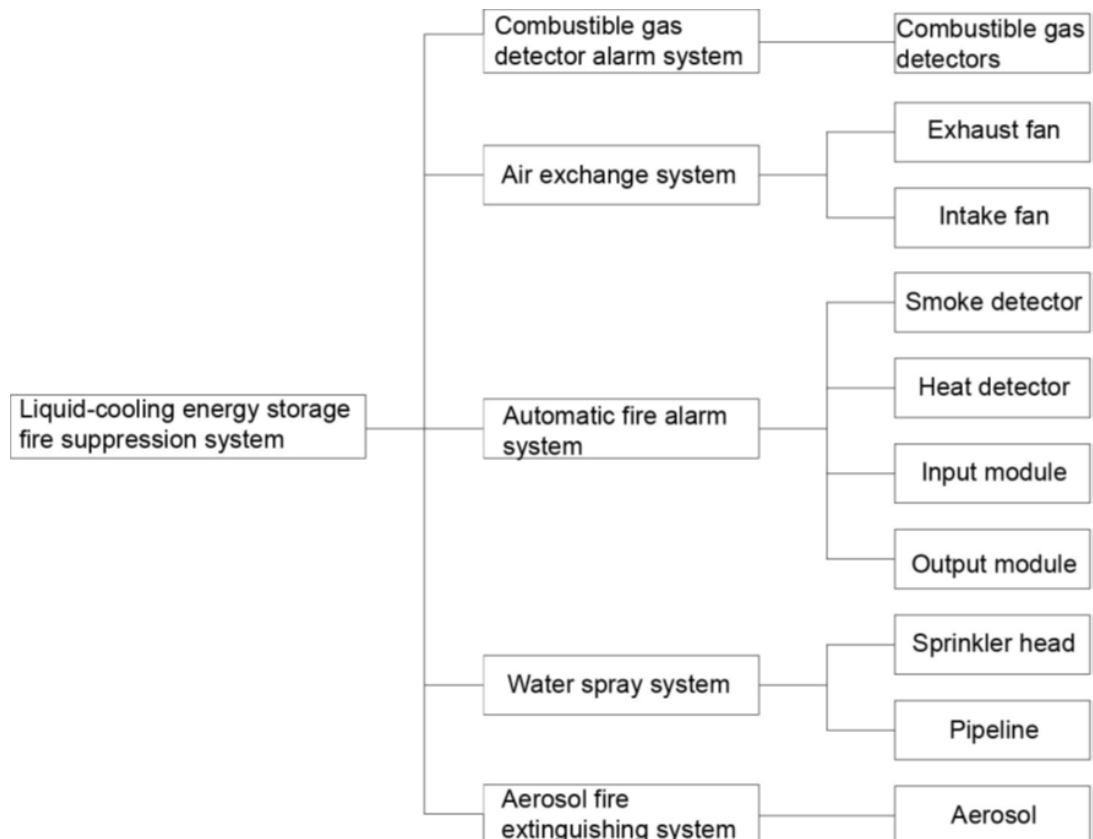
Liquid-cooling energy storage fire suppression system

Combustible gas detector alarm system

Combustible gas detectors

Air exchange system

Exhaust fan

Intake fan

Automatic fire alarm system

Smoke detector

Heat detector

Input module

Output module

Water spray system

Sprinkler head

Pipeline

Aerosol fire extinguishing system

Aerosol